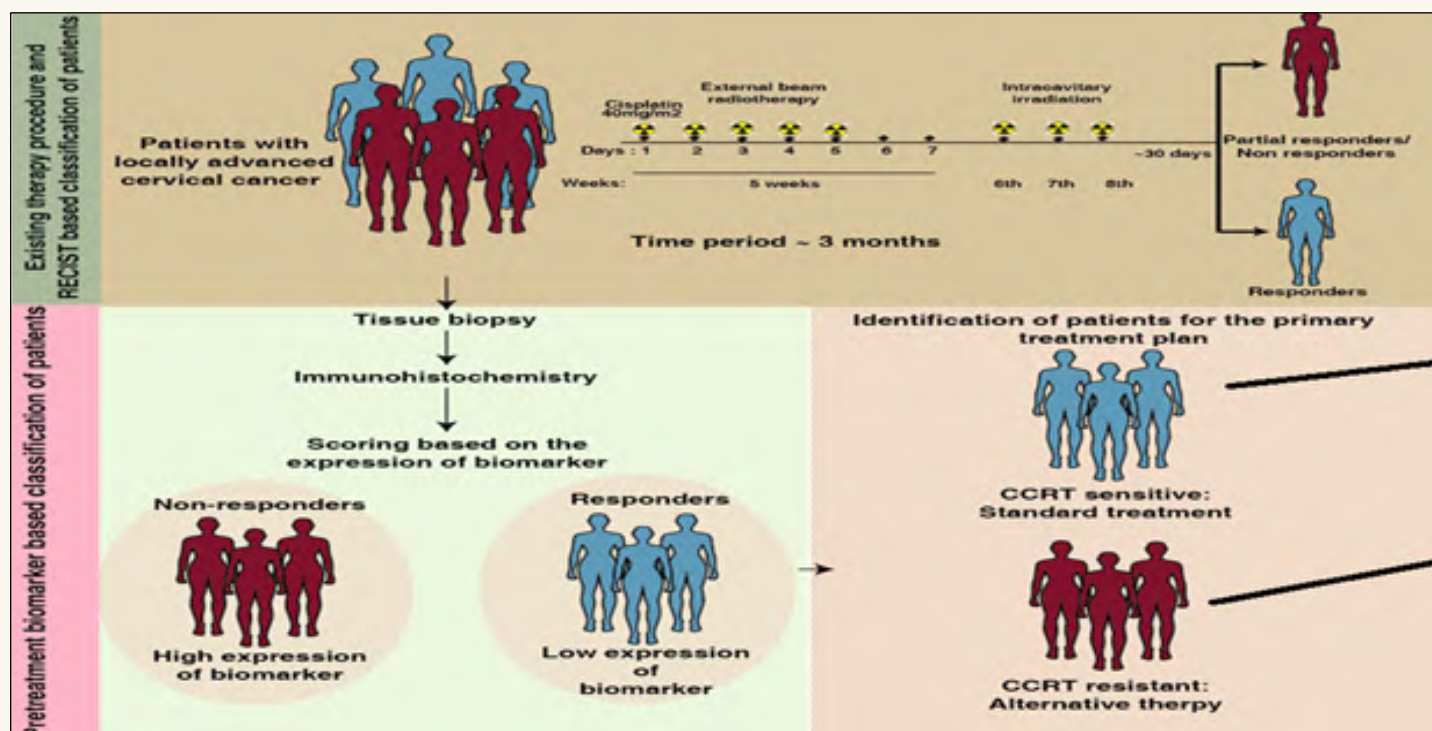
Existing therapy procedure and RECIST based classification of patients

Patients with locally advanced cervical cancer

Cisplatin 40mg/m2

External beam radiotherapy

Intracavitary irradiation

Days : 1 2 3 4 5 6 7

~30 days

Weeks: 5 weeks 6th 7th 8th

Time period ~ 3 months

Partial responders/ Non responders

Responders

Pretreatment biomarker based classification of patients

Tissue biopsy

Immunohistochemistry

Scoring based on the expression of biomarker

Non-responders

High expression of biomarker

Responders

Low expression of biomarker

Identification of patients for the primary treatment plan

CCRT sensitive: Standard treatment

CCRT resistant: Alternative therpy